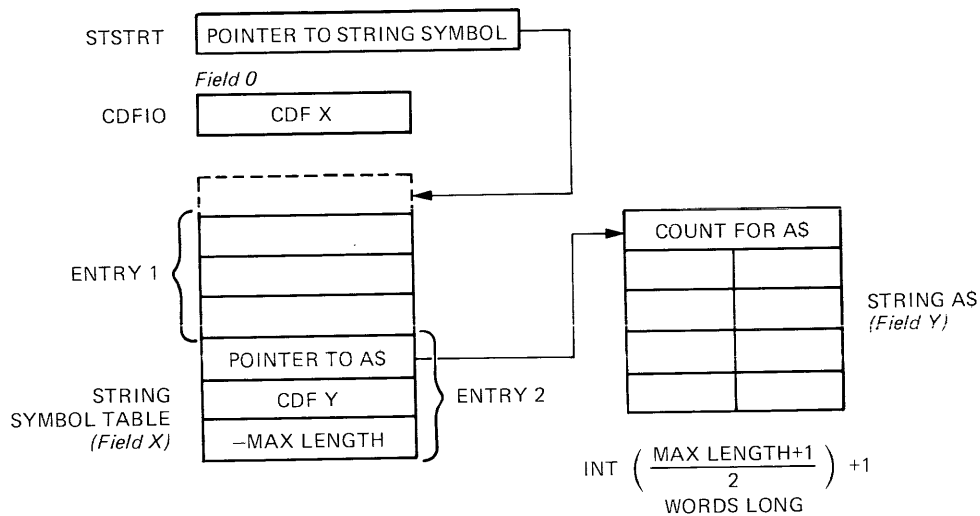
STSTRT POINTER TO STRING SYMBOL

Field 0

CDFIO CDF X

ENTRY 1

COUNT FOR AS

STRING AS
(Field Y)

POINTER TO AS

STRING SYMBOL TABLE (Field X)

CDF Y

ENTRY 2

–MAX LENGTH

INT $\left( \frac{\text{MAX LENGTH+1}}{2} \right)$ +1
WORDS LONG